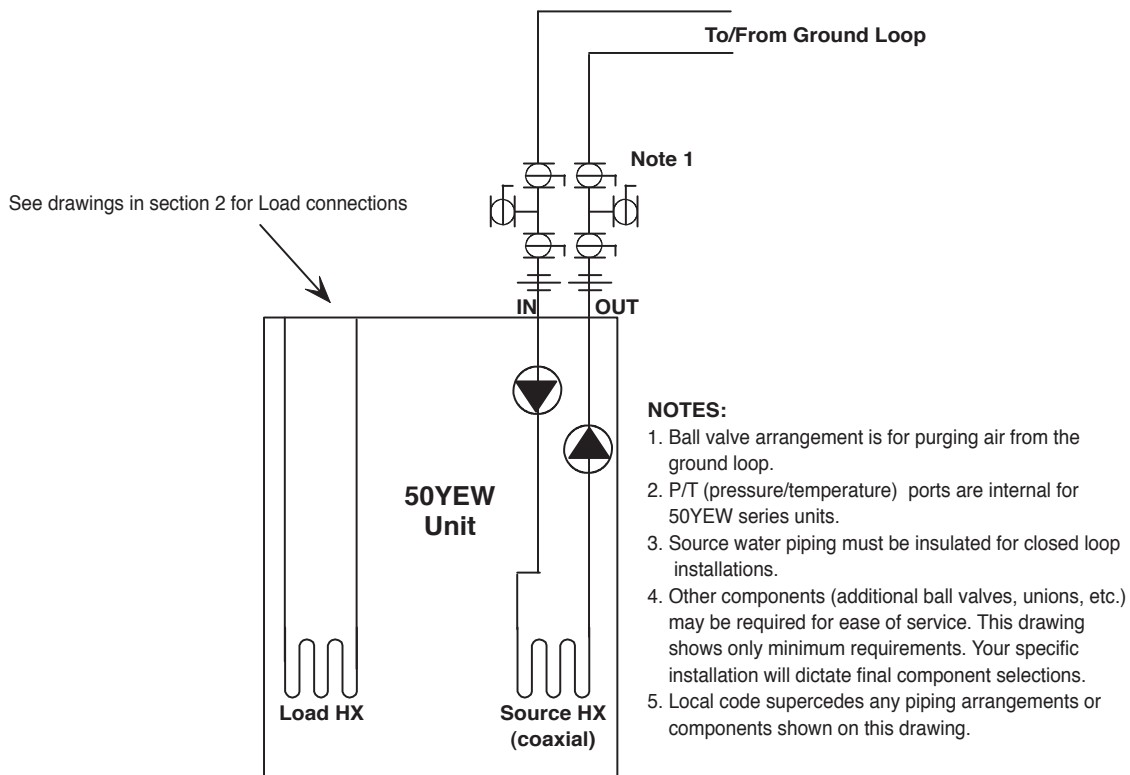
To/From Ground Loop

Note 1

See drawings in section 2 for Load connections

IN

OUT

50YEW Unit

Load HX

Source HX (coaxial)

NOTES:

1. Ball valve arrangement is for purging air from the ground loop.
2. P/T (pressure/temperature) ports are internal for 50YEW series units.
3. Source water piping must be insulated for closed loop installations.
4. Other components (additional ball valves, unions, etc.) may be required for ease of service. This drawing shows only minimum requirements. Your specific installation will dictate final component selections.
5. Local code supercedes any piping arrangements or components shown on this drawing.